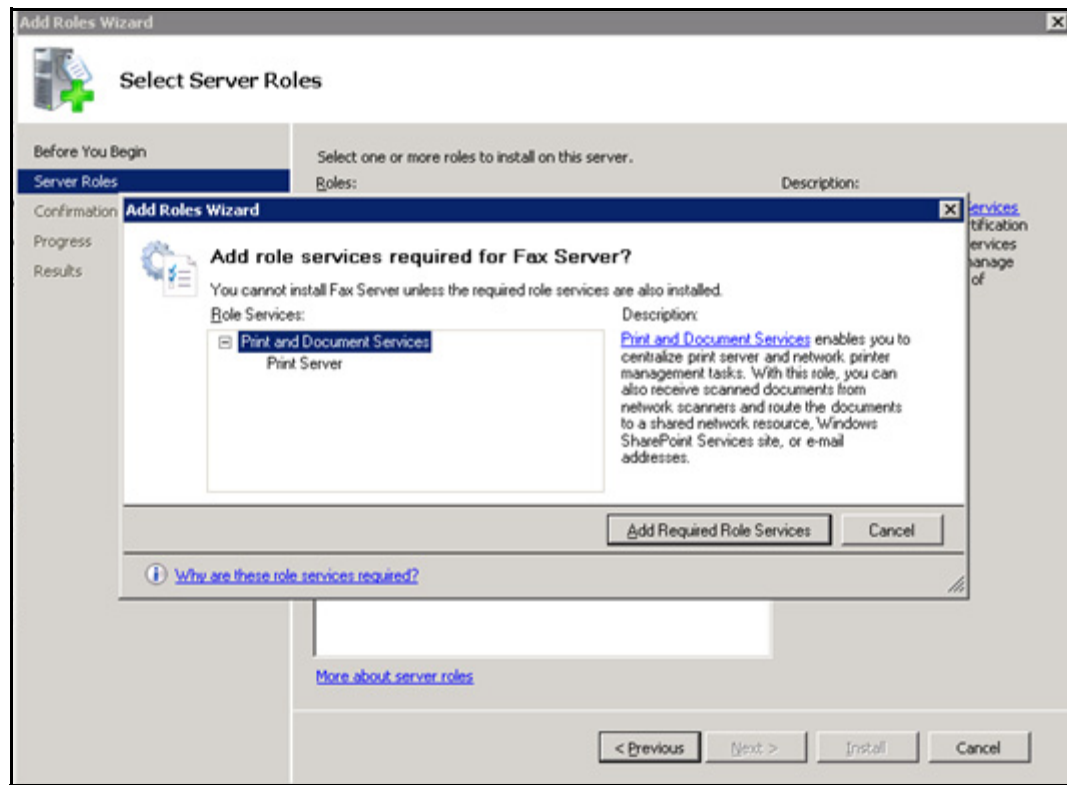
Add Roles Wizard

Select Server Roles

Before You Begin
Server Roles
Confirmation
Progress
Results

Select one or more roles to install on this server.
Roles:
Description:
ervices
tification
ervices
nanage
of

Add Roles Wizard

Add role services required for Fax Server?

You cannot install Fax Server unless the required role services are also installed.

Role Services:
Print and Document Services
Print Server

Description:
Print and Document Services enables you to centralize print server and network printer management tasks. With this role, you can also receive scanned documents from network scanners and route the documents to a shared network resource, Windows SharePoint Services site, or e-mail addresses.

Add Required Role Services
Cancel

Why are these role services required?

More about server roles

< Previous
Next >
Install
Cancel